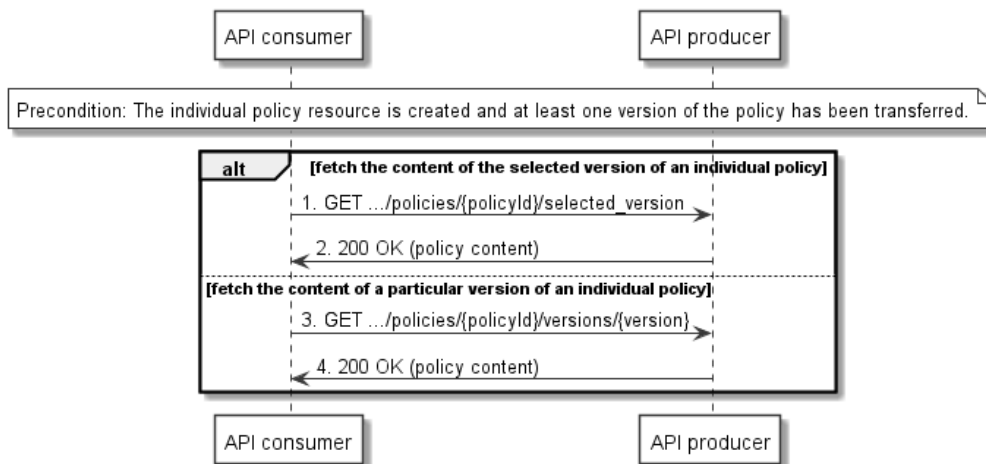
API consumer

API producer

Precondition: The individual policy resource is created and at least one version of the policy has been transferred.

alt

[fetch the content of the selected version of an individual policy]

1. GET .../policies/{policyId}/selected_version

2. 200 OK (policy content)

[fetch the content of a particular version of an individual policy]

3. GET .../policies/{policyId}/versions/{version}

4. 200 OK (policy content)

API consumer

API producer